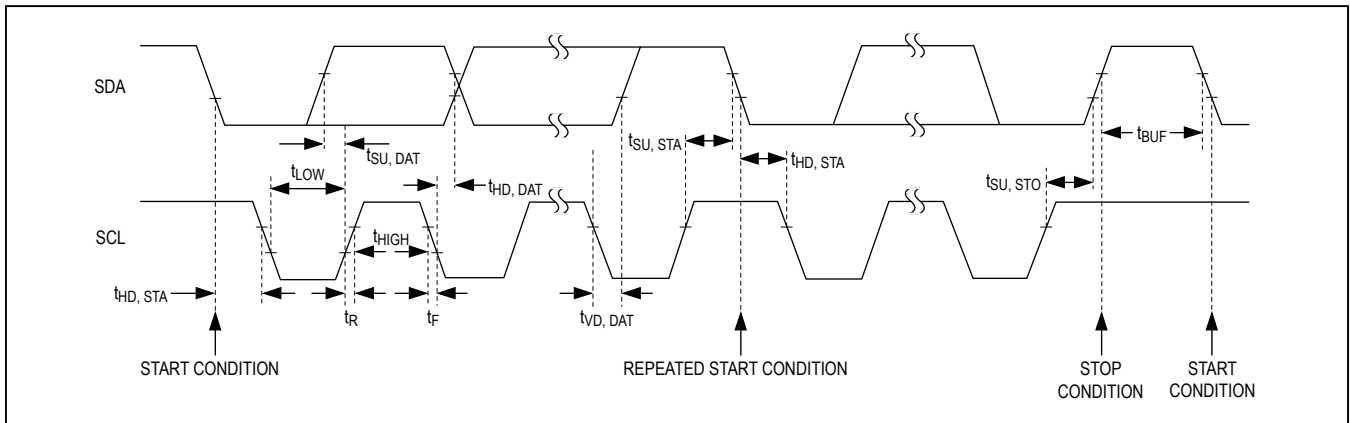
SDA

$t_{SU, DAT}$

$t_{LOW}$

$t_{HD, DAT}$

$t_{SU, STA}$

$t_{HD, STA}$

$t_{BUF}$

$t_{SU, STO}$

SCL

$t_{HIGH}$

$t_{HD, STA}$

$t_R$

$t_F$

$t_{VD, DAT}$

START CONDITION

REPEATED START CONDITION

STOP CONDITION

START CONDITION